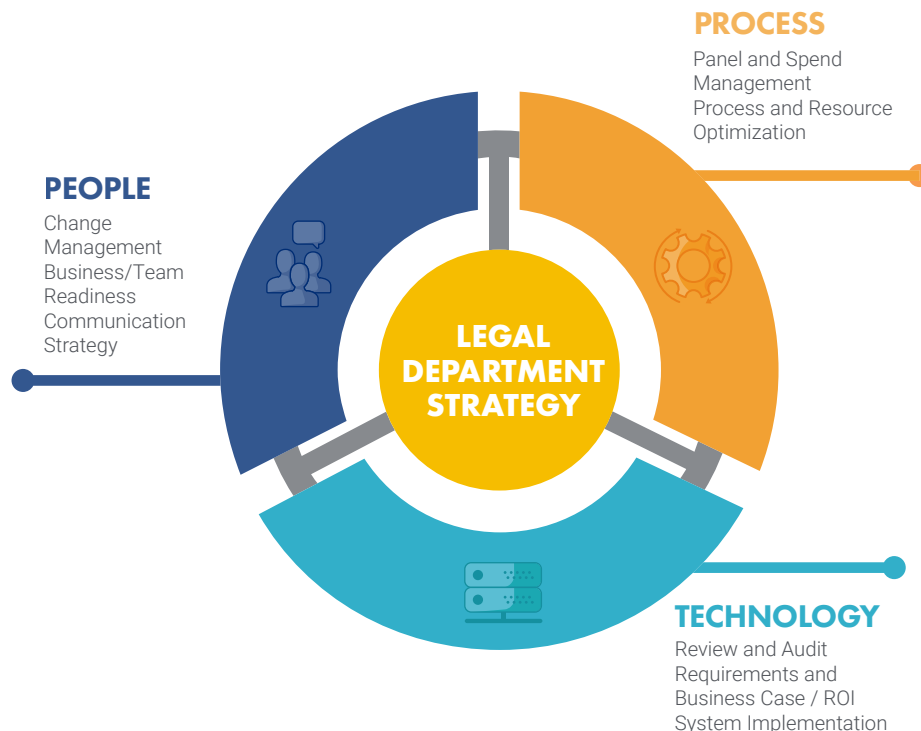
PROCESS
Panel and Spend Management
Process and Resource Optimization

PEOPLE
Change Management
Business/Team Readiness
Communication Strategy

LEGAL DEPARTMENT STRATEGY

TECHNOLOGY
Review and Audit
Requirements and Business Case / ROI
System Implementation